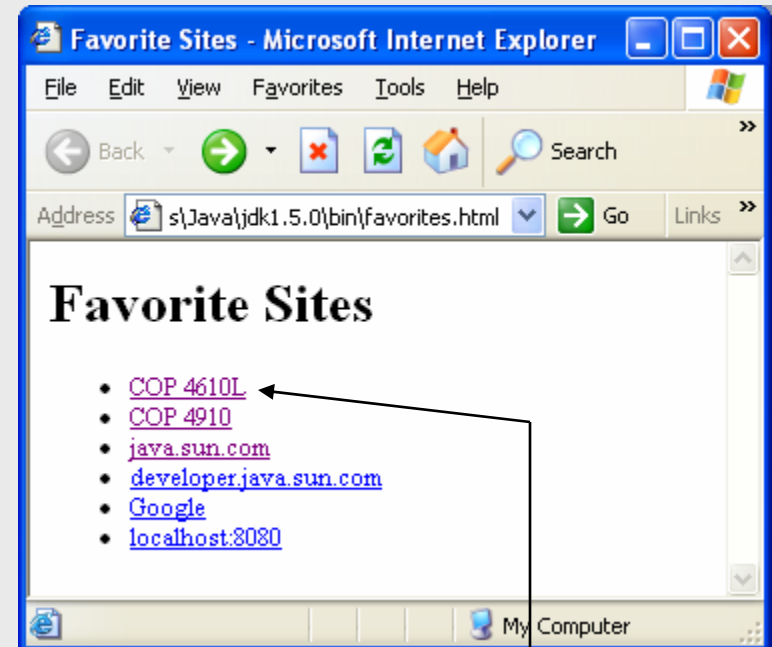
Favorite Sites - Microsoft Internet Explorer

File Edit View Favorites Tools Help

Back Search

Address s\Java\jdk1.5.0\bin\favorites.html Go Links

Favorite Sites

- COP 4610L
- COP 4910
- java.sun.com
- developer.java.sun.com
- Google
- localhost:8080

My Computer